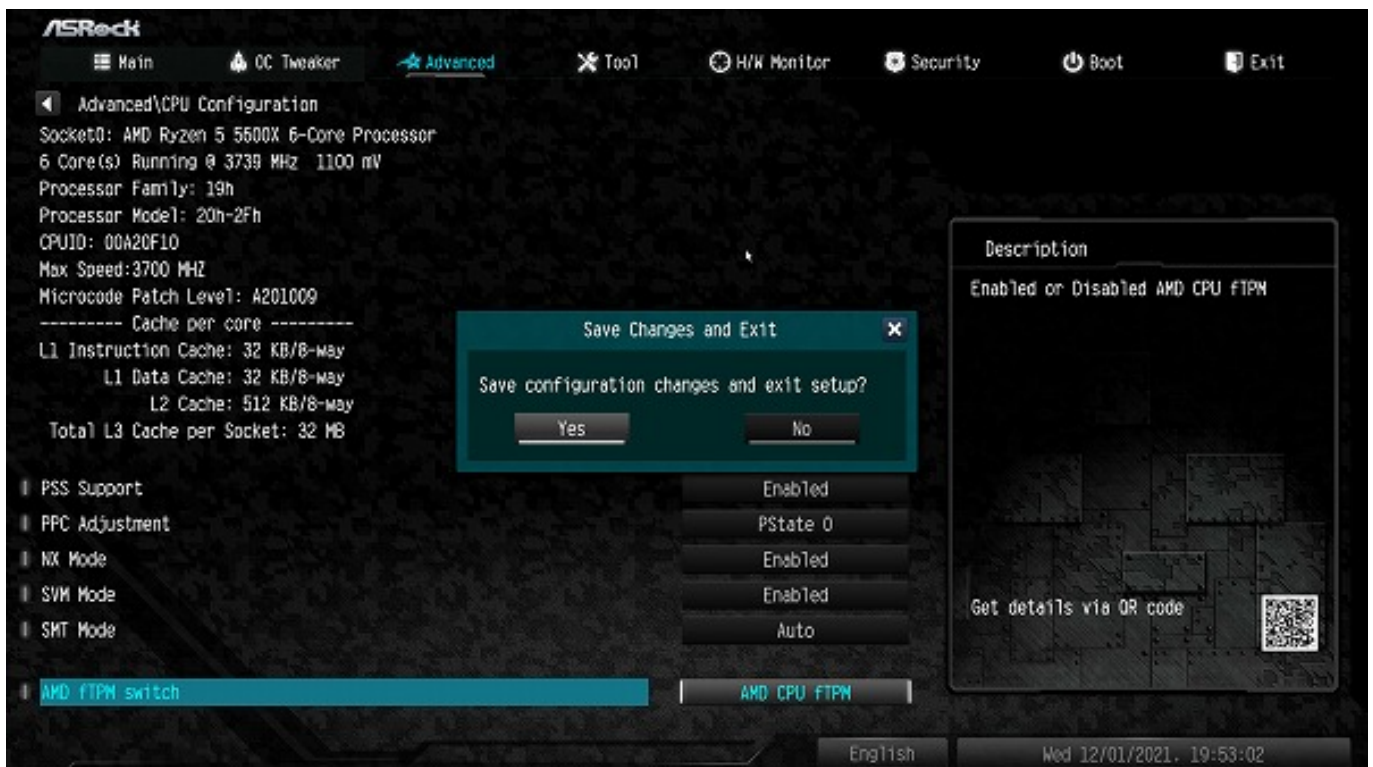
ASRock

Main
OC Tweaker
Advanced
Tool
H/W Monitor
Security
Boot
Exit

Advanced\CPU Configuration

Socket0: AMD Ryzen 5 5600X 6-Core Processor
6 Core(s) Running @ 3739 MHz 1100 mV
Processor Family: 19h
Processor Model: 20h-2Fh
CPUID: 00A20F10
Max Speed:3700 MHZ
Microcode Patch Level: A201009
--------- Cache per core ---------
L1 Instruction Cache: 32 KB/8-way
L1 Data Cache: 32 KB/8-way
L2 Cache: 512 KB/8-way
Total L3 Cache per Socket: 32 MB

Save Changes and Exit
Save configuration changes and exit setup?
Yes
No

Description
Enabled or Disabled AMD CPU fTPM

| PSS Support | Enabled |
|---|---|
| PPC Adjustment | PState 0 |
| NX Mode | Enabled |
| SVM Mode | Enabled |
| SMT Mode | Auto |
| AMD fTPM switch | AMD CPU fTPM |

Get details via QR code

English
Wed 12/01/2021, 19:53:02